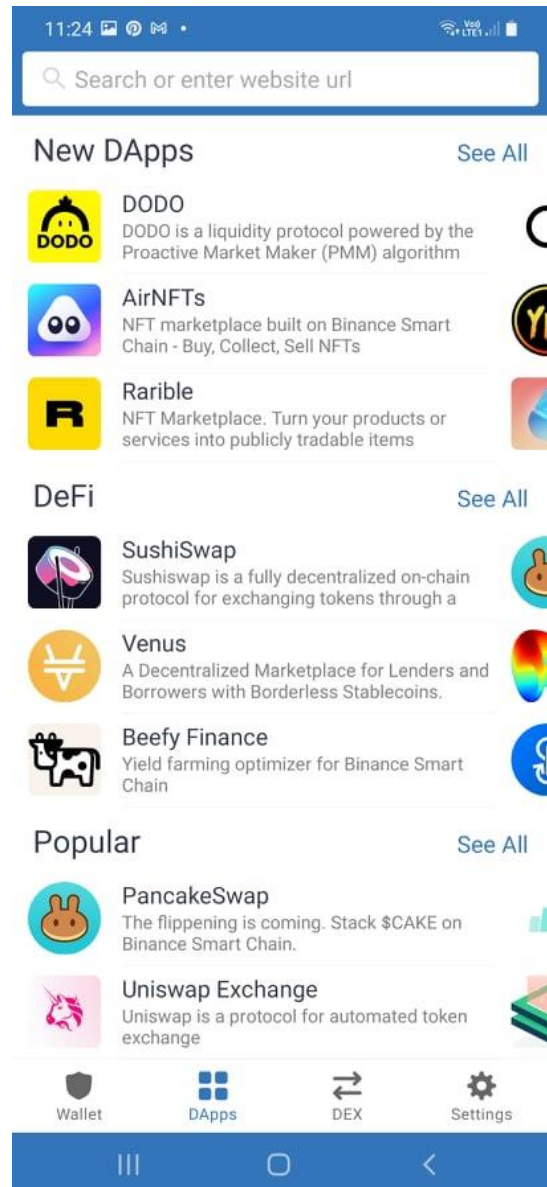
11:24

Search or enter website url

New DApps See All

DODO
DODO is a liquidity protocol powered by the Proactive Market Maker (PMM) algorithm

AirNFTs
NFT marketplace built on Binance Smart Chain - Buy, Collect, Sell NFTs

Rarible
NFT Marketplace. Turn your products or services into publicly tradable items

DeFi See All

SushiSwap
Sushiswap is a fully decentralized on-chain protocol for exchanging tokens through a

Venus
A Decentralized Marketplace for Lenders and Borrowers with Borderless Stablecoins.

Beefy Finance
Yield farming optimizer for Binance Smart Chain

Popular See All

PancakeSwap
The flippening is coming. Stack $CAKE on Binance Smart Chain.

Uniswap Exchange
Uniswap is a protocol for automated token exchange

Wallet DApps DEX Settings